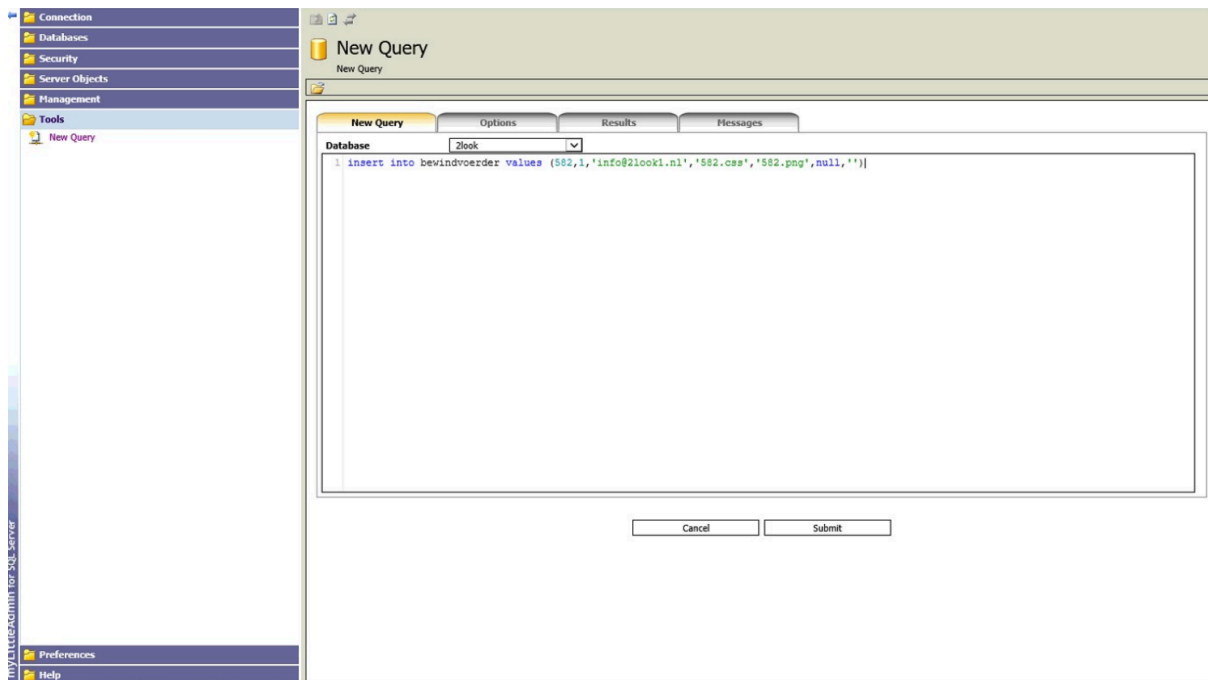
Connection
Databases
Security
Server Objects
Management
Tools
New Query

myLittleAdmin for SQL Server

Preferences
Help

New Query
New Query

New Query
Options
Results
Messages

Database
2look

1 insert into bewindvoerder values (582,1,'info@2look1.nl','582.css','582.png',null,'')

Cancel
Submit